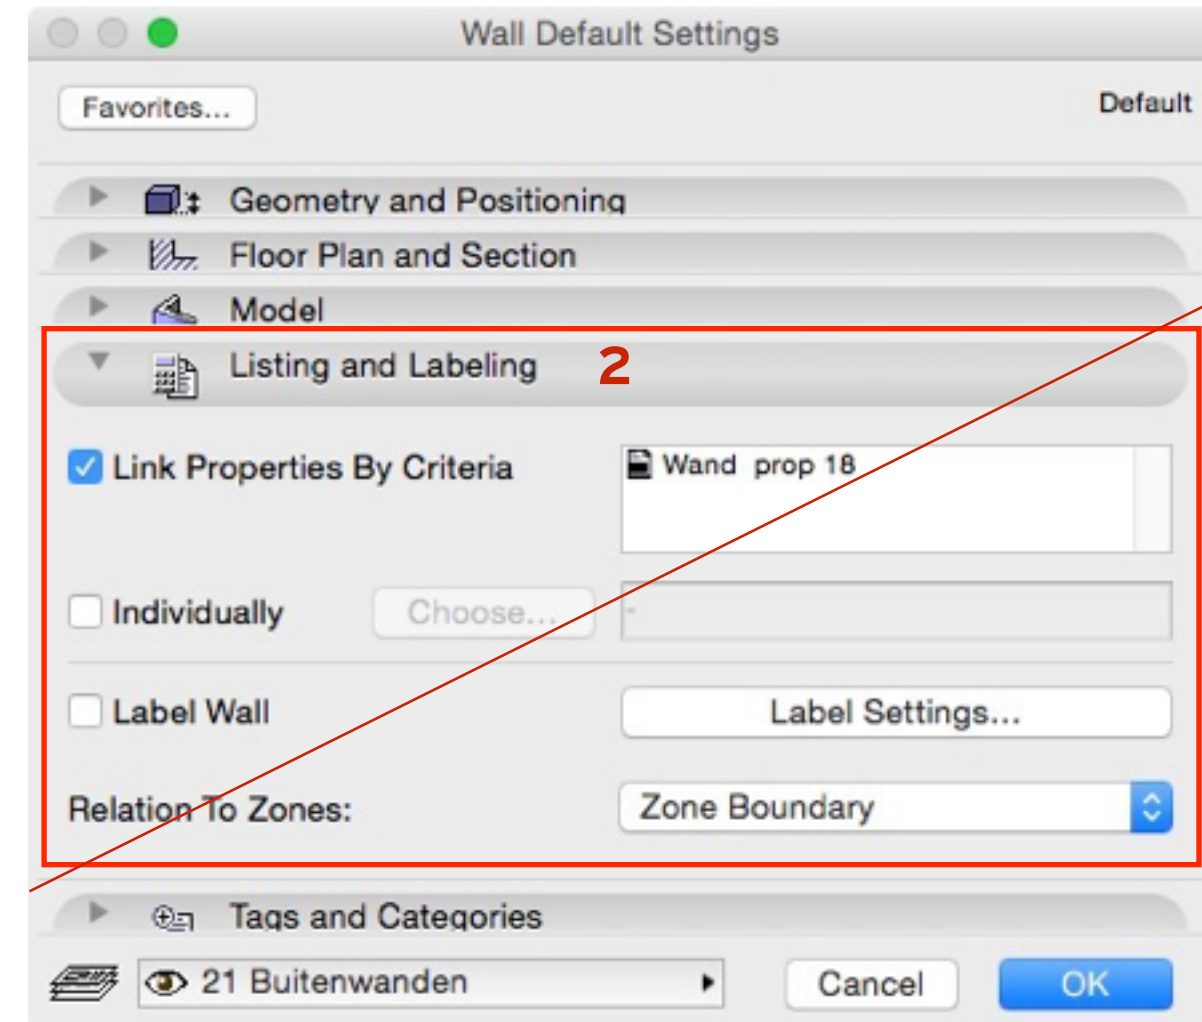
Wall Default Settings

Favorites...

Default

Geometry and Positioning

Floor Plan and Section

Model

Listing and Labeling

2

Link Properties By Criteria

Wand prop 18

Individually

Choose...

-

Label Wall

Label Settings...

Relation To Zones:

Zone Boundary

Tags and Categories

21 Buitenwanden

Cancel

OK